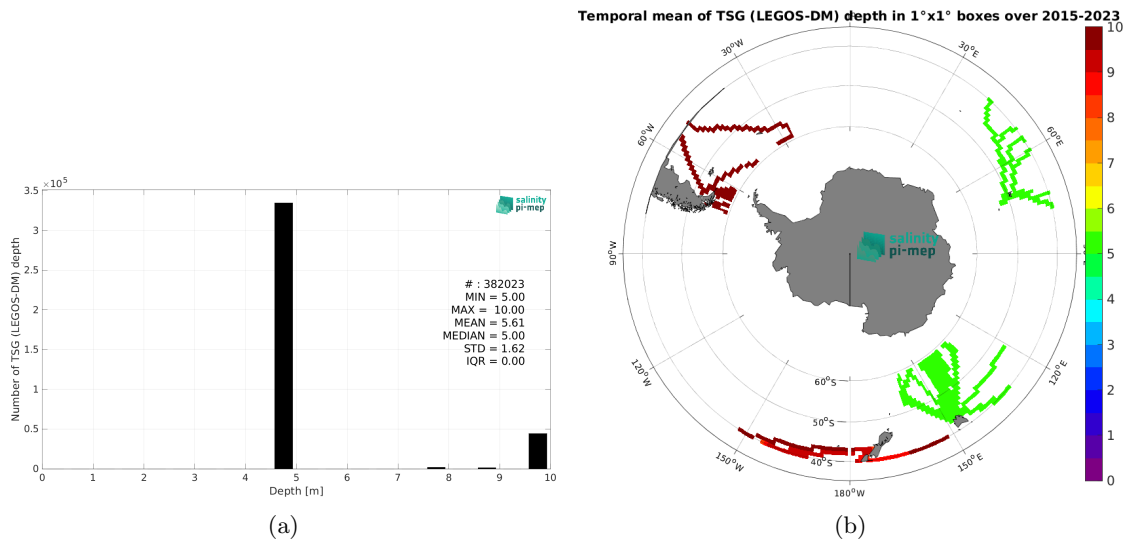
$\times 10^5$
3.5
3
2.5
2
1.5
1
0.5
0
Number of TSG (LEGOS-DM) depth
salinity pi-mep
# : 382023
MIN = 5.00
MAX = 10.00
MEAN = 5.61
MEDIAN = 5.00
STD = 1.62
IQR = 0.00
0 1 2 3 4 5 6 7 8 9 10
Depth [m]
(a)

Temporal mean of TSG (LEGOS-DM) depth in 1°x1° boxes over 2015-2023
30°W
30°E
60°W
60°E
90°W
90°E
120°W
120°E
150°W
150°E
180°W
60°S
50°S
40°S
salinity pi-mep
10
9
8
7
6
5
4
3
2
1
0
(b)